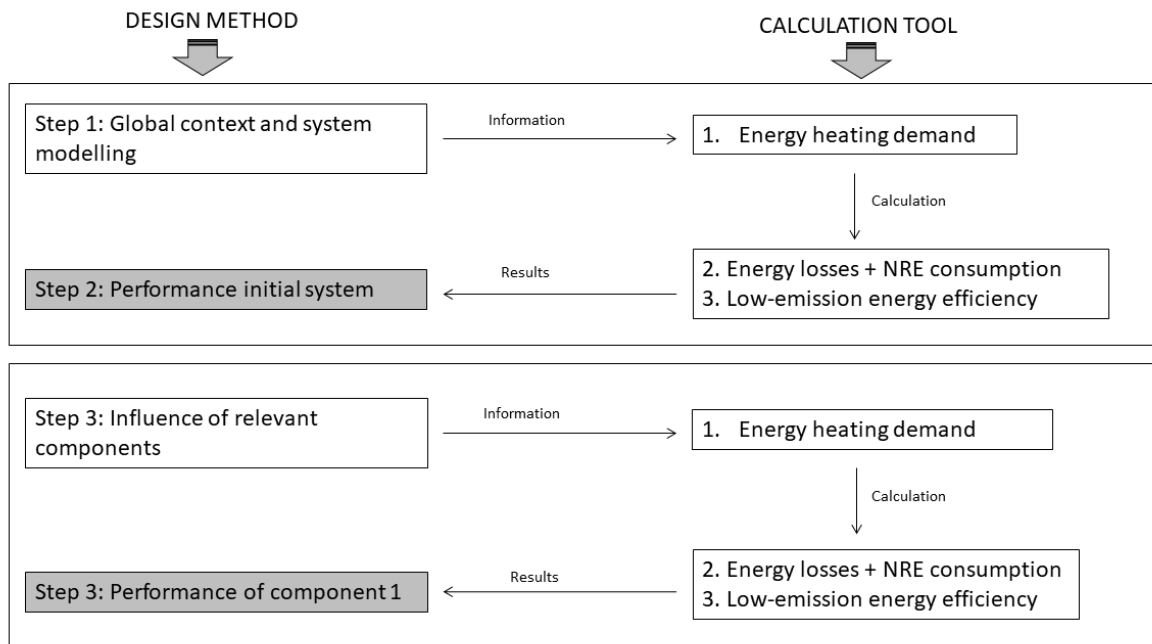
DESIGN METHOD

CALCULATION TOOL

Step 1: Global context and system modelling

Information

1. Energy heating demand

Calculation

Step 2: Performance initial system

Results

2. Energy losses + NRE consumption
3. Low-emission energy efficiency

Step 3: Influence of relevant components

Information

1. Energy heating demand

Calculation

Step 3: Performance of component 1

Results

2. Energy losses + NRE consumption
3. Low-emission energy efficiency